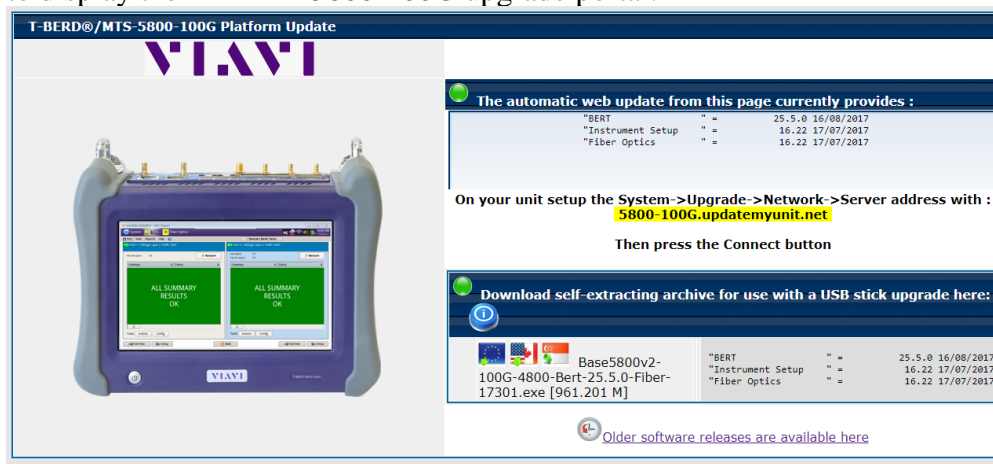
T-BERD®/MTS-5800-100G Platform Update

VIAVI

The automatic web update from this page currently provides :

| | | |
|---|---|---|
| "BERT" | " = | 25.5.0 16/08/2017 |
| "Instrument Setup | " = | 16.22 17/07/2017 |
| "Fiber Optics | " = | 16.22 17/07/2017 |

On your unit setup the System->Upgrade->Network->Server address with : 5800-100G.updatemyunit.net

Then press the Connect button

Download self-extracting archive for use with a USB stick upgrade here:

Base5800v2-100G-4800-Bert-25.5.0-Fiber-17301.exe [961.201 M]

| | | |
|---|---|---|
| "BERT | " = | 25.5.0 16/08/2017 |
| "Instrument Setup | " = | 16.22 17/07/2017 |
| "Fiber Optics | " = | 16.22 17/07/2017 |

Older software releases are available here

ALL SUMMARY RESULTS OK

ALL SUMMARY RESULTS OK

VIAVI